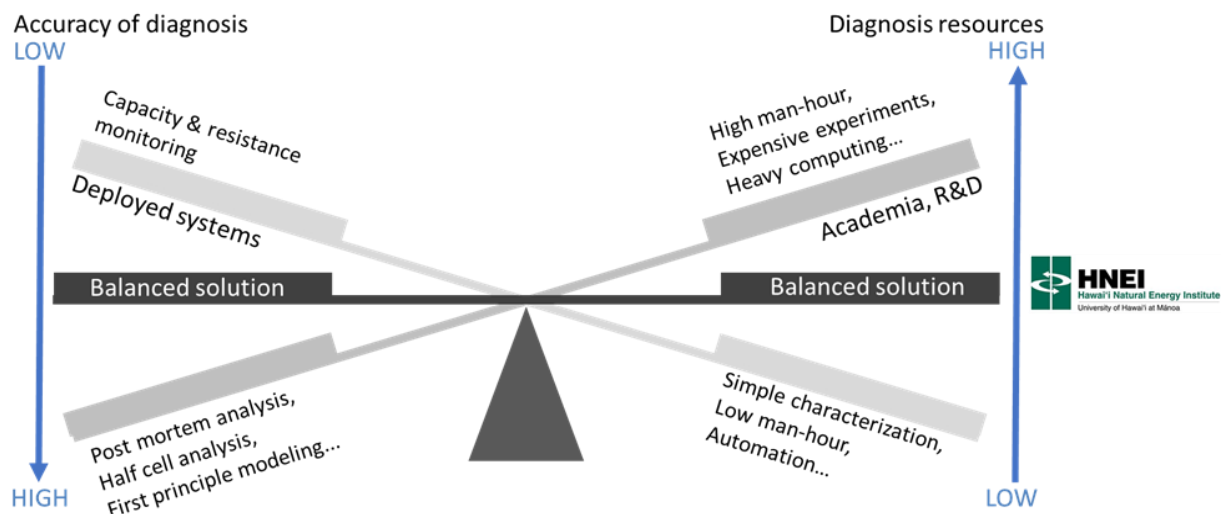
Accuracy of diagnosis
LOW

Diagnosis resources
HIGH

Capacity & resistance monitoring

Deployed systems

High man-hour, Expensive experiments, Heavy computing…

Academia, R&D

Balanced solution

Balanced solution

HNEI
Hawaiʻi Natural Energy Institute
University of Hawaiʻi at Mānoa

Post mortem analysis, Half cell analysis, First principle modeling…

Simple characterization, Low man-hour, Automation…

HIGH

LOW